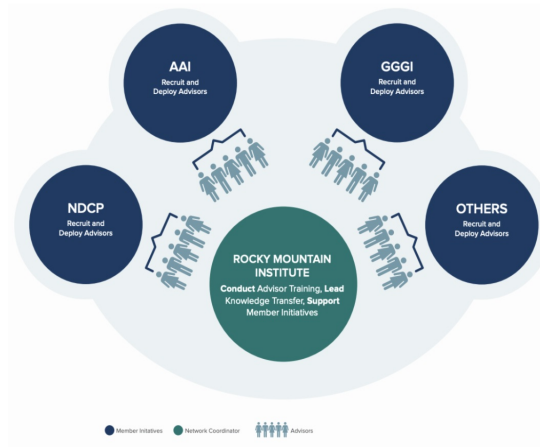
AAI
Recruit and Deploy Advisors

GGGI
Recruit and Deploy Advisors

NDCP
Recruit and Deploy Advisors

OTHERS
Recruit and Deploy Advisors

ROCKY MOUNTAIN INSTITUTE
Conduct Advisor Training, Lead Knowledge Transfer, Support Member Initiatives

Member Initiatives
Network Coordinator
Advisors